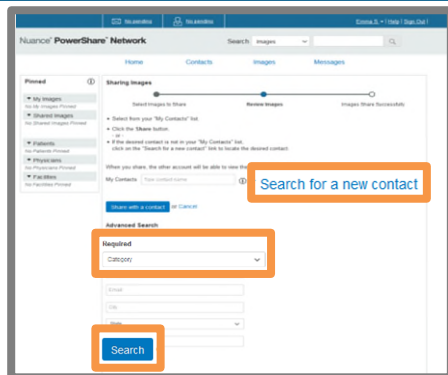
No pending
No pending
Emma S. | Help | Sign Out

Nuance® PowerShare™ Network
Search Images

Home
Contacts
Images
Messages

Pinned
My Images
No My Images Pinned
Shared Images
No Shared Images Pinned
Patients
No Patients Pinned
Physicians
No Physicians Pinned
Facilities
No Facilities Pinned

Sharing Images
Select Images to Share
Review Images
Images Share Successful

• Select from your "My Contacts" list.
• Click the Share button.
- or -
• If the desired contact is not in your "My Contacts" list, click on the "Search for a new contact" link to locate the desired contact.

When you share, the other account will be able to view the
My Contacts: Type contact name

Search for a new contact

Share with a contact or Cancel

Advanced Search
Required
Category

Email
City
State

Search